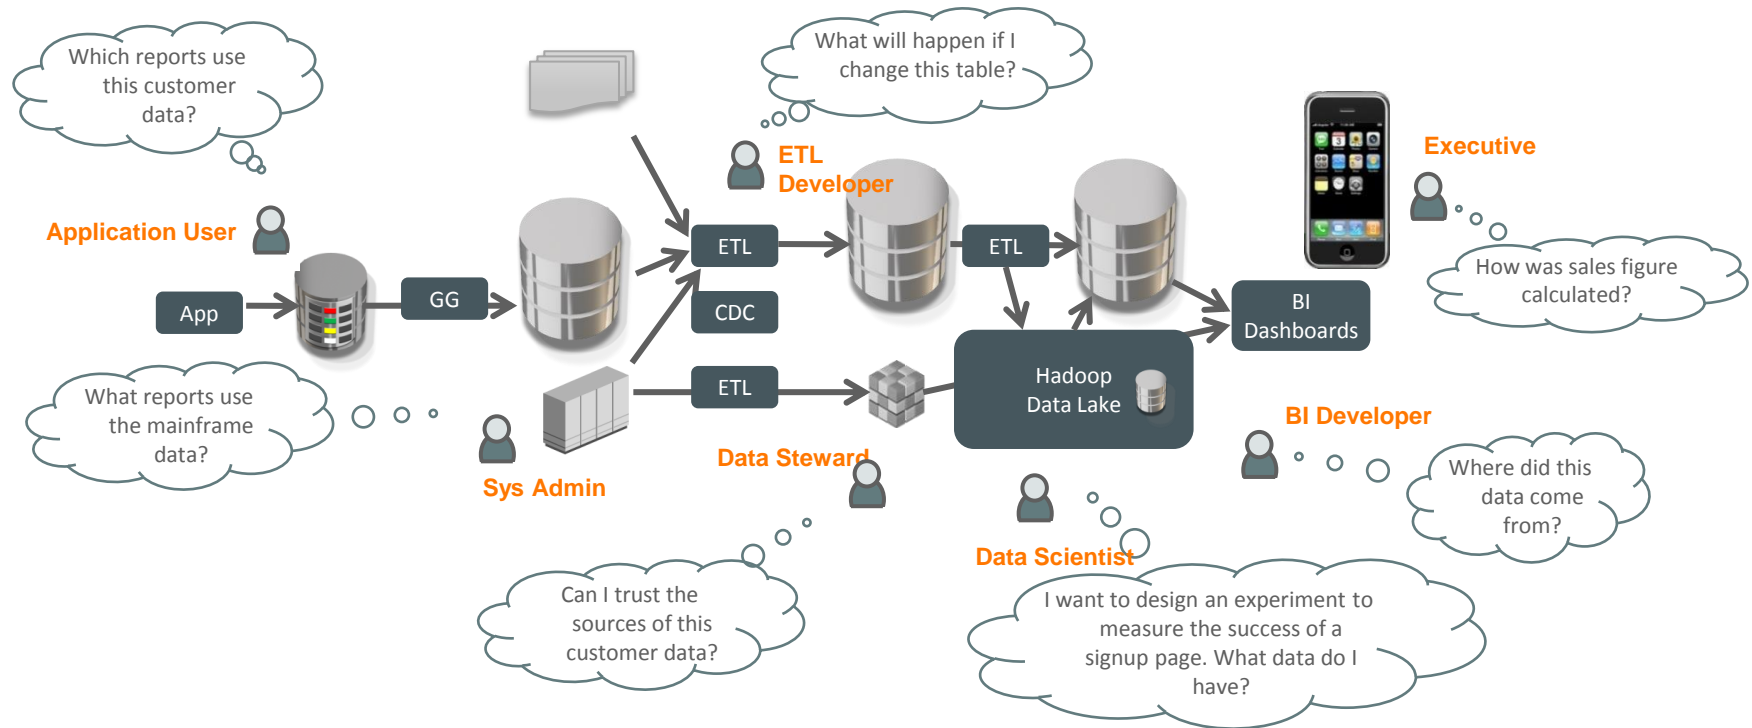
Which reports use this customer data?

What will happen if I change this table?

ETL Developer

Executive

Application User

App

GG

ETL

CDC

ETL

BI Dashboards

How was sales figure calculated?

What reports use the mainframe data?

ETL

Hadoop Data Lake

BI Developer

Sys Admin

Data Steward

Where did this data come from?

Data Scientist

Can I trust the sources of this customer data?

I want to design an experiment to measure the success of a signup page. What data do I have?